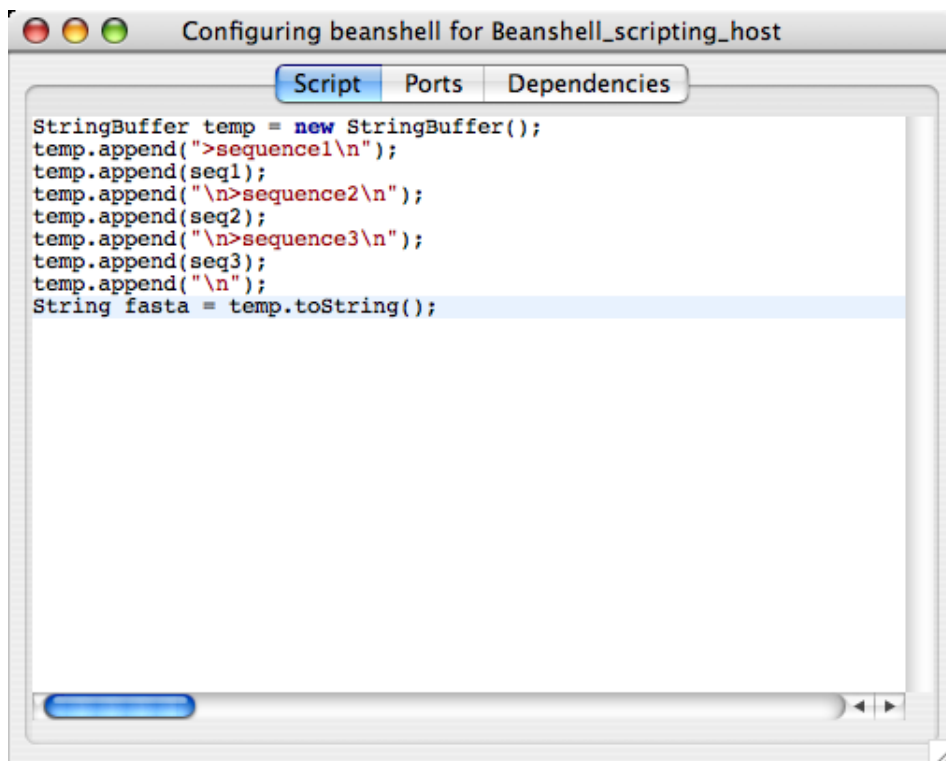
Configuring beanshell for Beanshell_scripting_host

Script Ports Dependencies

StringBuffer temp = new StringBuffer();
temp.append(">sequence1\n");
temp.append(seq1);
temp.append("\n>sequence2\n");
temp.append(seq2);
temp.append("\n>sequence3\n");
temp.append(seq3);
temp.append("\n");
String fasta = temp.toString();